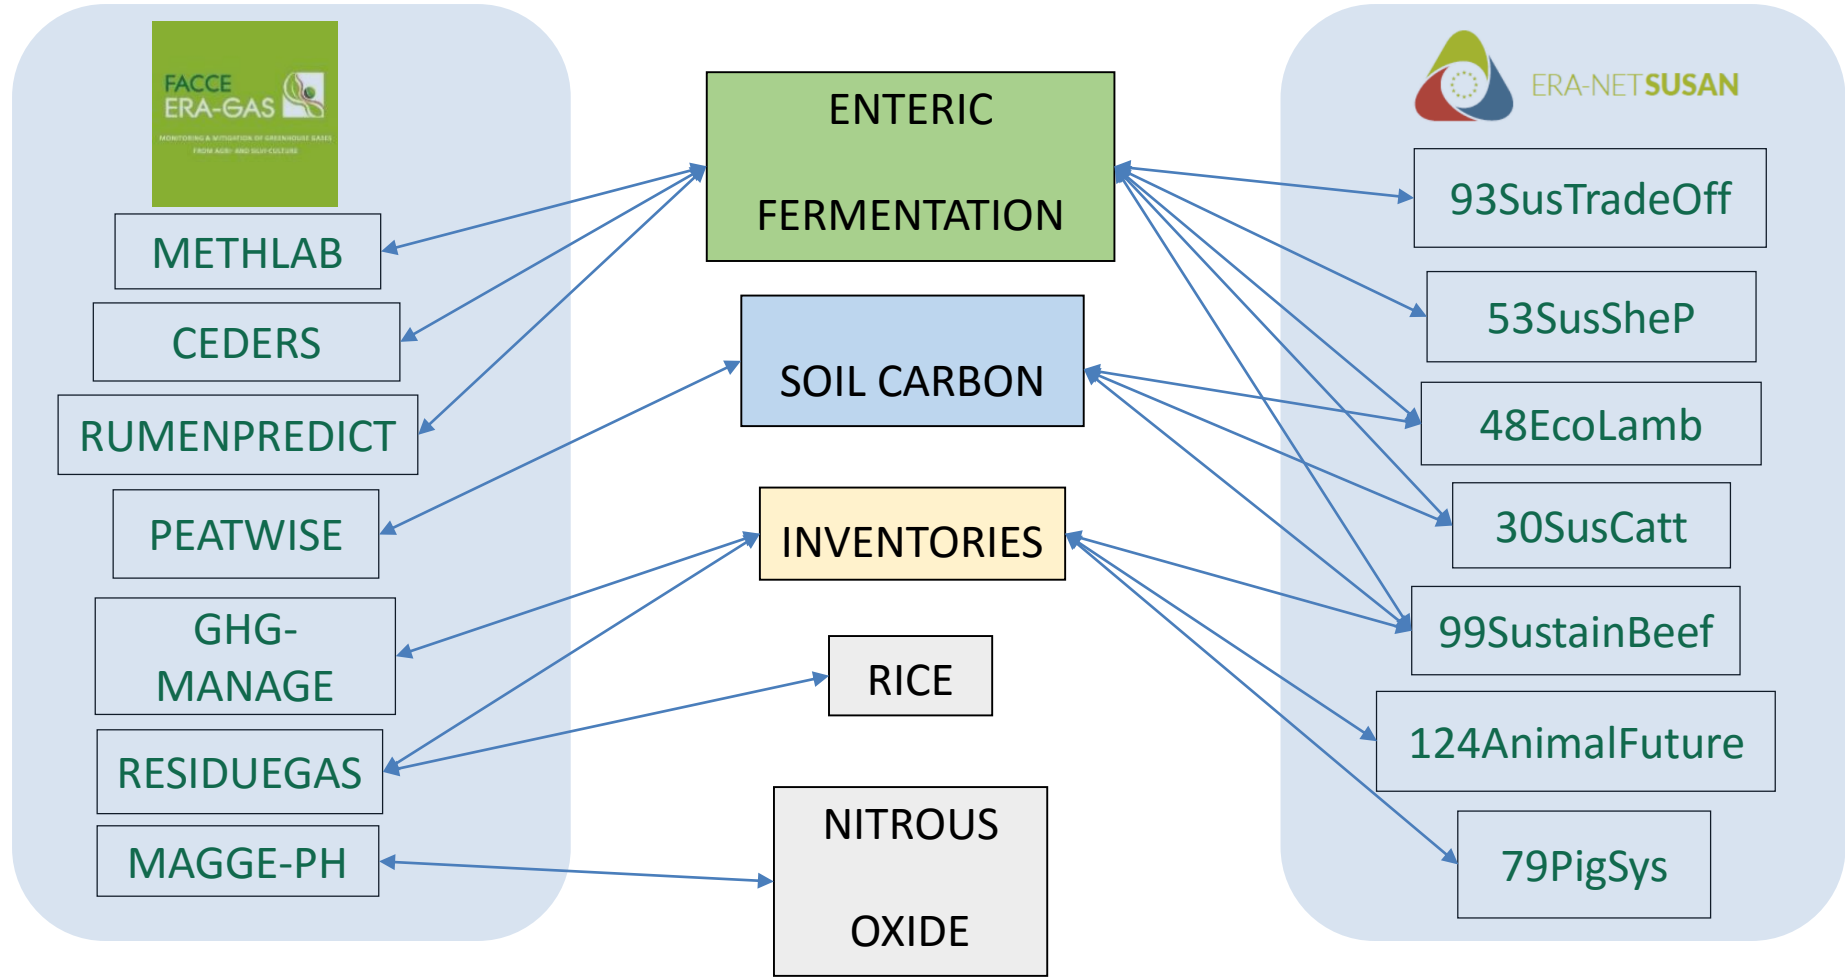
FACCE ERA-GAS
MONITORING & MITIGATION OF GREENHOUSE GASES FROM AGRI- AND SILVI-CULTURE

METHLAB

CEDERS

RUMENPREDICT

PEATWISE

GHG-MANAGE

RESIDUEGAS

MAGGE-PH

ENTERIC FERMENTATION

SOIL CARBON

INVENTORIES

RICE

NITROUS OXIDE

ERA-NETSUSAN

93SusTradeOff

53SusSheP

48EcoLamb

30SusCatt

99SustainBeef

124AnimalFuture

79PigSys